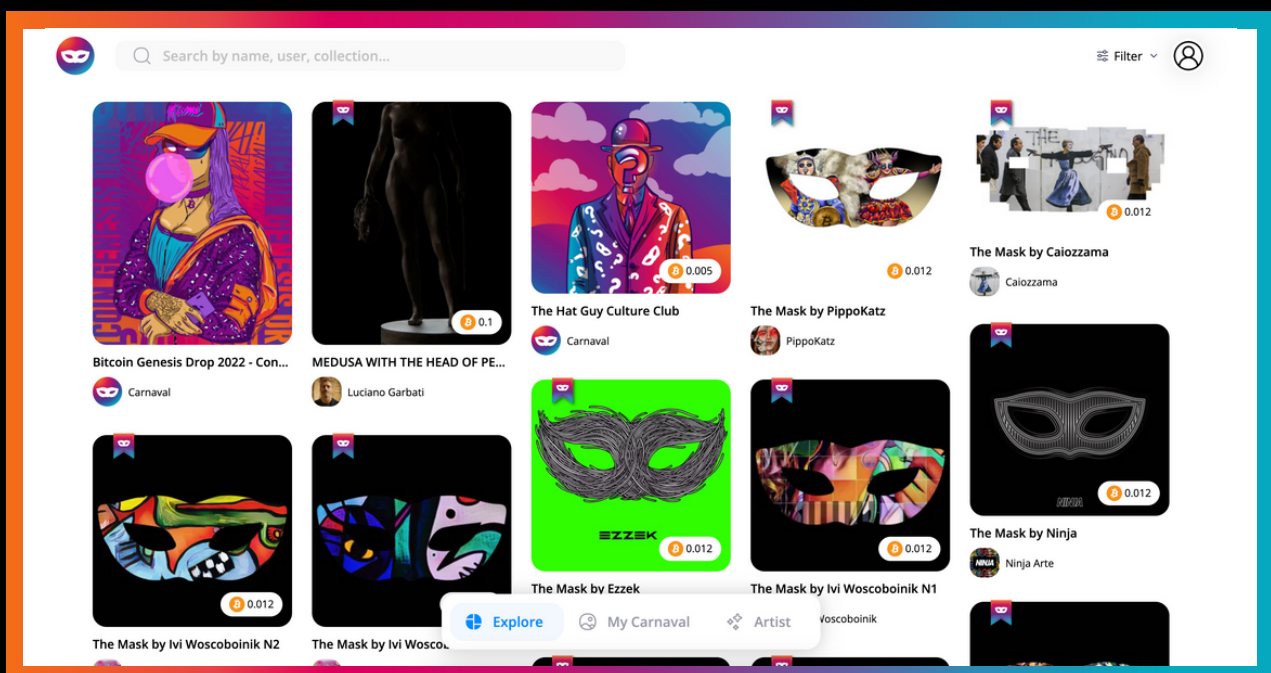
Search by name, user, collection...

Filter

0.1

0.005

0.012

0.012

Bitcoin Genesis Drop 2022 - Con...

Carnaval

MEDUSA WITH THE HEAD OF PE...

Luciano Garbati

The Hat Guy Culture Club

Carnaval

The Mask by PippoKatz

PippoKatz

The Mask by Caiozzama

Caiozzama

0.012

0.012

The Mask by Ivi Woscoboinik N2

The Mask by Ivi Wosco

EZZEK

0.012

The Mask by Ezzek

0.012

The Mask by Ivi Woscoboinik N1

oscoboinik

NINJA

0.012

The Mask by Ninja

Ninja Arte

Explore

My Carnaval

Artist